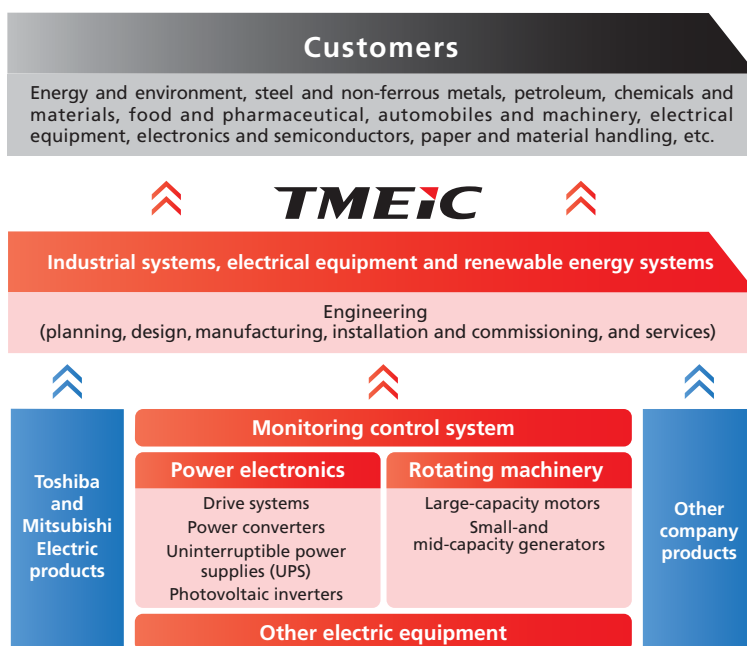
Customers

Energy and environment, steel and non-ferrous metals, petroleum, chemicals and materials, food and pharmaceutical, automobiles and machinery, electrical equipment, electronics and semiconductors, paper and material handling, etc.

TMEiC

Industrial systems, electrical equipment and renewable energy systems

Engineering
(planning, design, manufacturing, installation and commissioning, and services)

Toshiba and Mitsubishi Electric products

Monitoring control system

Power electronics

Drive systems
Power converters
Uninterruptible power supplies (UPS)
Photovoltaic inverters

Rotating machinery

Large-capacity motors
Small-and mid-capacity generators

Other electric equipment

Other company products